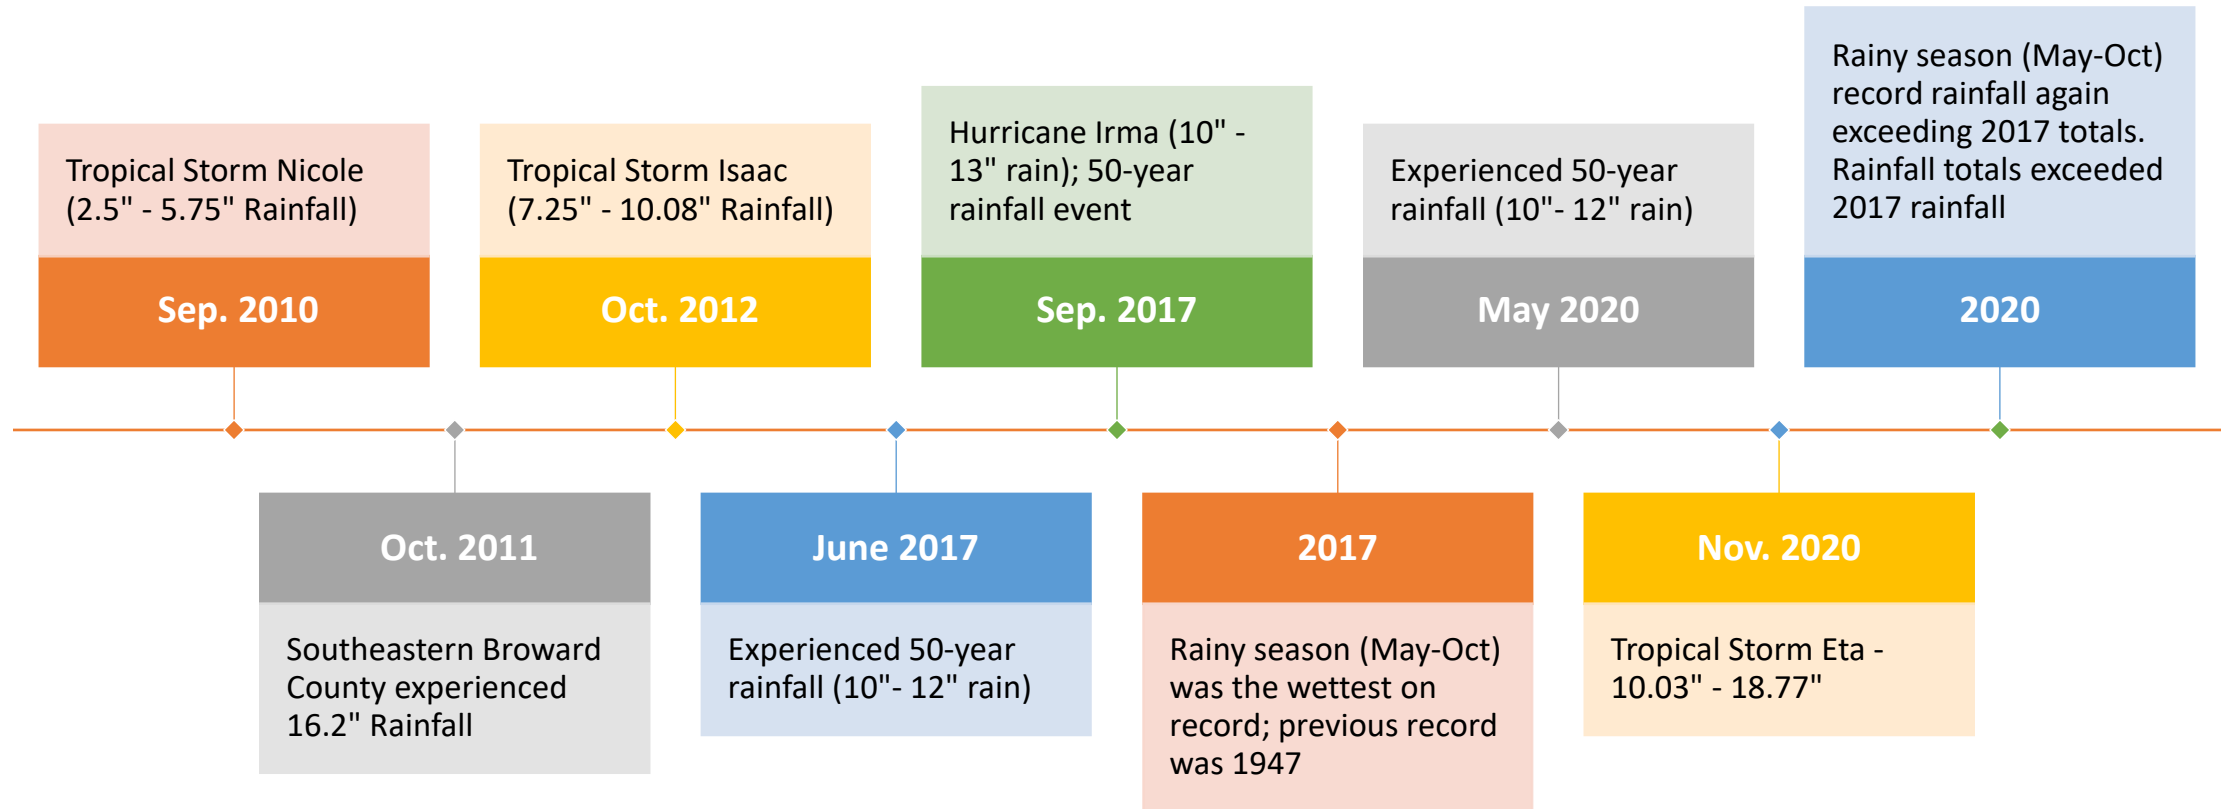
Tropical Storm Nicole (2.5" - 5.75" Rainfall)

Sep. 2010

Oct. 2011

Southeastern Broward County experienced 16.2" Rainfall

Tropical Storm Isaac (7.25" - 10.08" Rainfall)

Oct. 2012

June 2017

Experienced 50-year rainfall (10"- 12" rain)

Hurricane Irma (10" - 13" rain); 50-year rainfall event

Sep. 2017

2017

Rainy season (May-Oct) was the wettest on record; previous record was 1947

Experienced 50-year rainfall (10"- 12" rain)

May 2020

Nov. 2020

Tropical Storm Eta - 10.03" - 18.77"

Rainy season (May-Oct) record rainfall again exceeding 2017 totals. Rainfall totals exceeded 2017 rainfall

2020